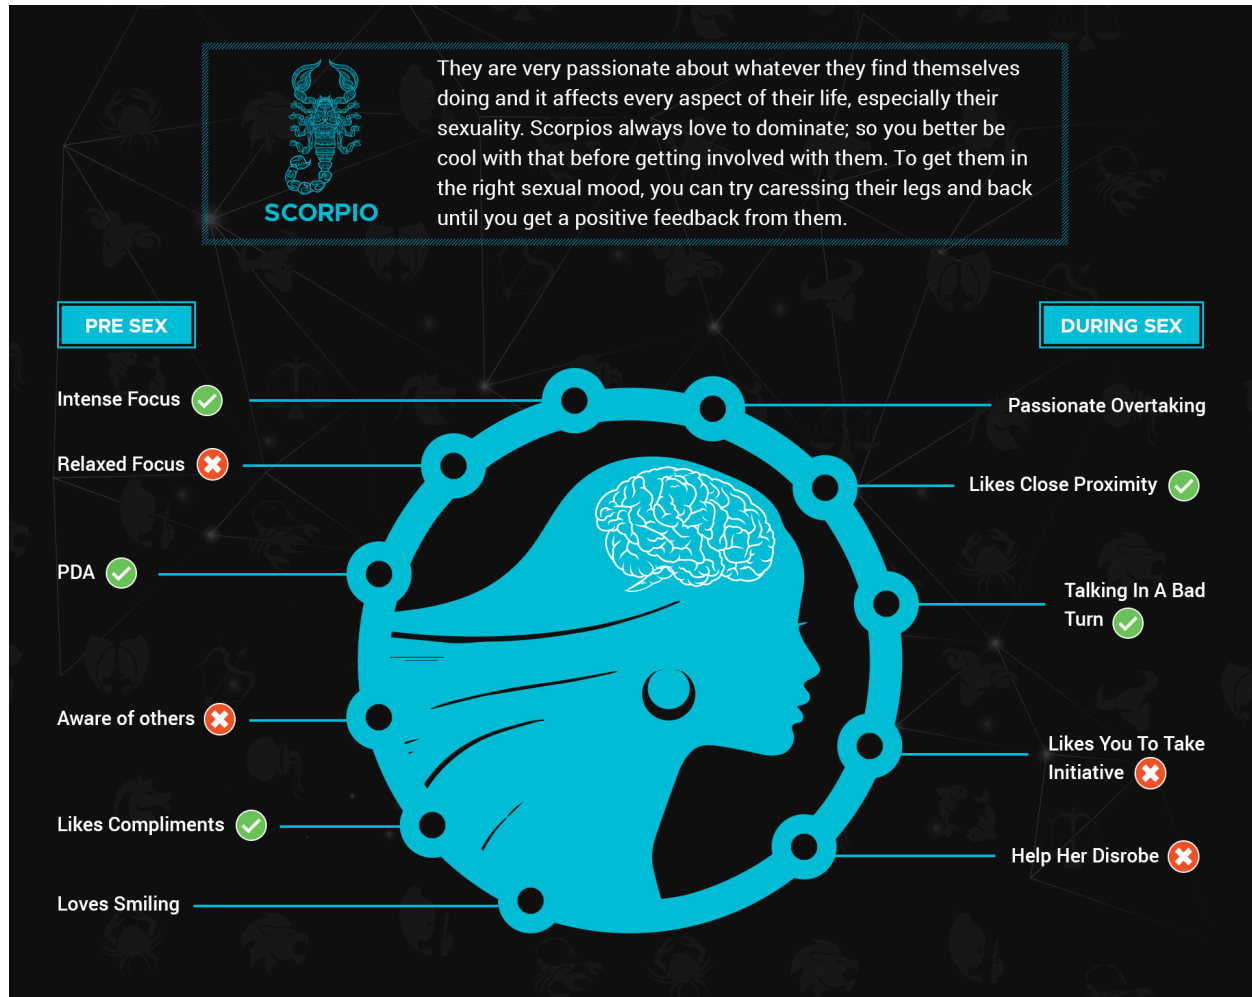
SCORPIO

They are very passionate about whatever they find themselves doing and it affects every aspect of their life, especially their sexuality. Scorpios always love to dominate; so you better be cool with that before getting involved with them. To get them in the right sexual mood, you can try caressing their legs and back until you get a positive feedback from them.

PRE SEX

Intense Focus

Relaxed Focus

PDA

Aware of others

Likes Compliments

Loves Smiling

DURING SEX

Passionate Overtaking

Likes Close Proximity

Talking In A Bad Turn

Likes You To Take Initiative

Help Her Disrobe